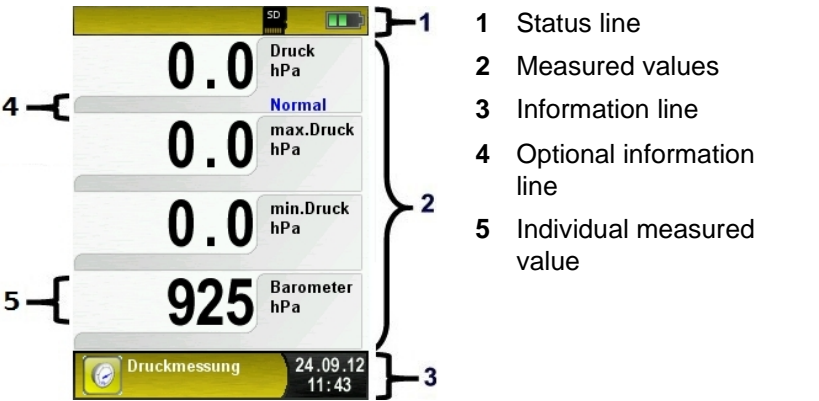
SD

0.0 Druck hPa

Normal

0.0 max.Druck hPa

0.0 min.Druck hPa

925 Barometer hPa

Druckmessung 24.09.12 11:43

1
2
3
4
5

**1** Status line

**2** Measured values

**3** Information line

**4** Optional information line

**5** Individual measured value